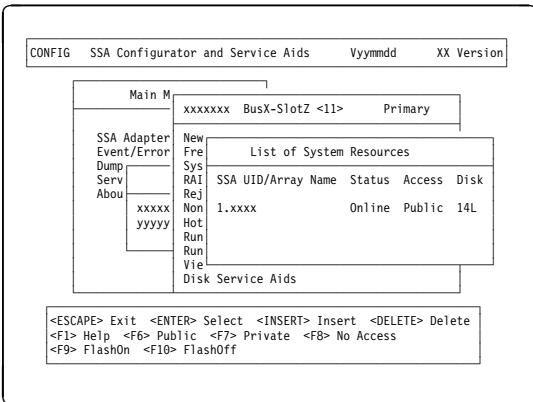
CONFIG SSA Configurator and Service Aids Vyymmdd XX Version

Main M

SSA Adapter
Event/Error
Dump
Serv
Abou

xxxxx
yyyyy

xxxxxxx BusX-SlotZ <11> Primary

New
Fre
Sys
RAI
Rej
Non
Hot
Run
Run
Vie
Disk Service Aids

List of System Resources

| SSA UID/Array Name | Status | Access | Disk |
|---|---|---|---|
| 1.xxxx | Online | Public | 14L |

<ESCAPE> Exit <ENTER> Select <INSERT> Insert <DELETE> Delete
<F1> Help <F6> Public <F7> Private <F8> No Access
<F9> FlashOn <F10> FlashOff